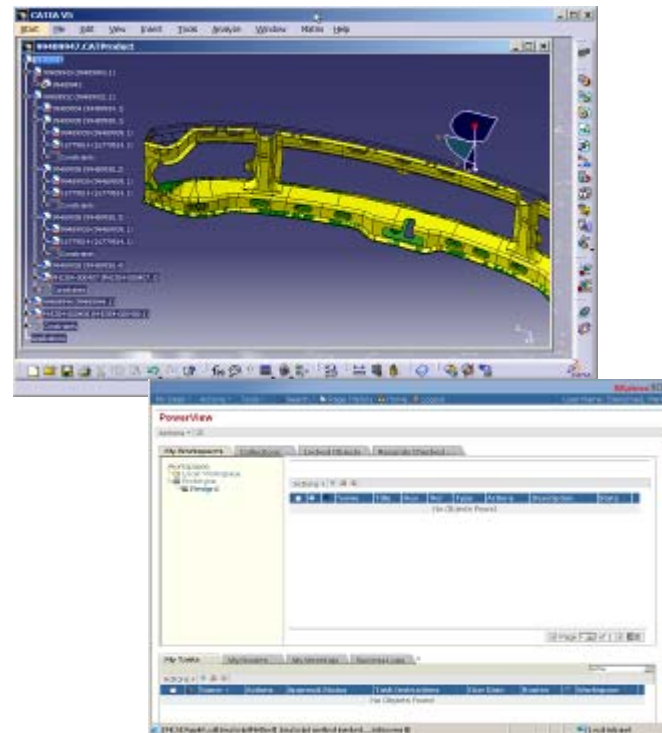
CATIA V5

Start File Edit View Insert Tools Analyze Window Matrix Help

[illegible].CATProduct

PowerView

My Workspaces Collections Locked Objects Recently Checked

Workspaces
Local Workspace

Actions

Name Title Rev Ver Type Actions Description State

No Objects Found

My Tasks

Actions

Name Actions Assigned Routes Task Instructions Due Date Routes Workspace

No Objects Found

Local intranet